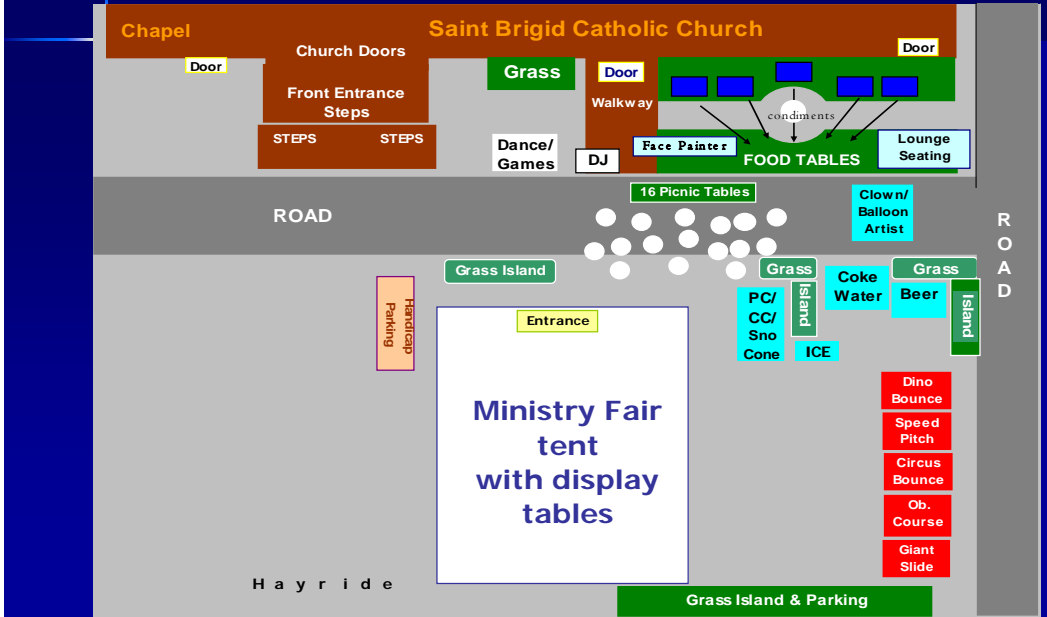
Chapel

Saint Brigid Catholic Church

Church Doors

Door

Door

Door

Grass

Front Entrance Steps

STEPS STEPS

Walkway

condiments

Dance/ Games

DJ

Face Painter

FOOD TABLES

Lounge Seating

16 Picnic Tables

ROAD

Clown/ Balloon Artist

R O A D

Grass Island

Grass

Grass

Island

Coke Water

Beer

Island

Handicap Parking

Entrance

PC/ CC/ Sno Cone

ICE

Ministry Fair tent with display tables

Dino Bounce

Speed Pitch

Circus Bounce

Ob. Course

Giant Slide

H a y r i d e

Grass Island & Parking